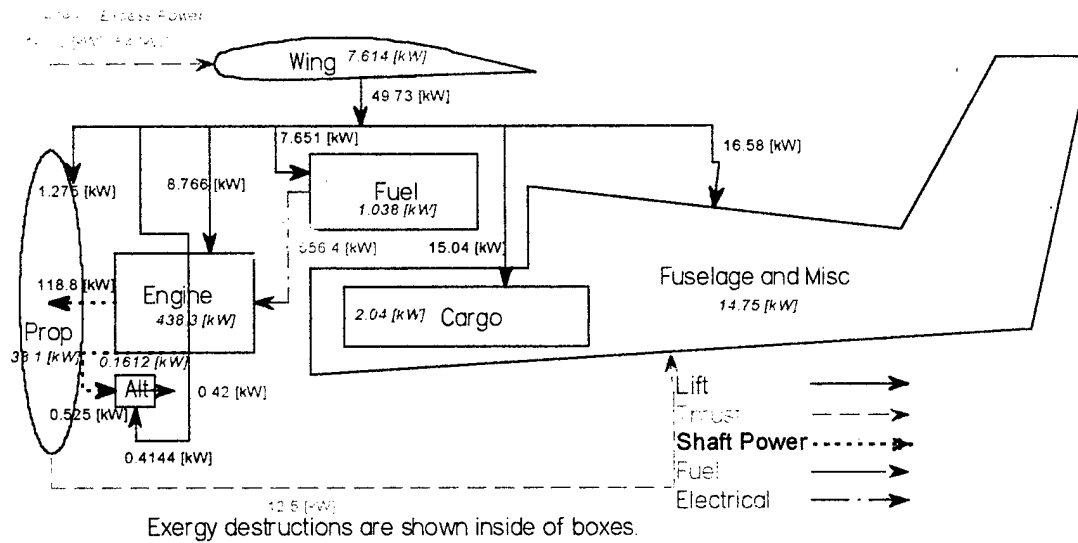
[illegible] Excess Power
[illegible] [kW] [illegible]

Wing 7.614 [kW]

49.73 [kW]

7.651 [kW]

16.58 [kW]

1.275 [kW]

8.766 [kW]

Fuel
1.038 [kW]

556.4 [kW]

15.04 [kW]

118.8 [kW]

Engine
438.3 [kW]

Fuselage and Misc
14.75 [kW]

2.04 [kW] Cargo

Prop
38.1 [kW]

0.1612 [kW]

Alt

0.42 [kW]

0.525 [kW]

0.4144 [kW]

12.5 [kW]

Lift
Thrust
Shaft Power
Fuel
Electrical

Exergy destructions are shown inside of boxes.